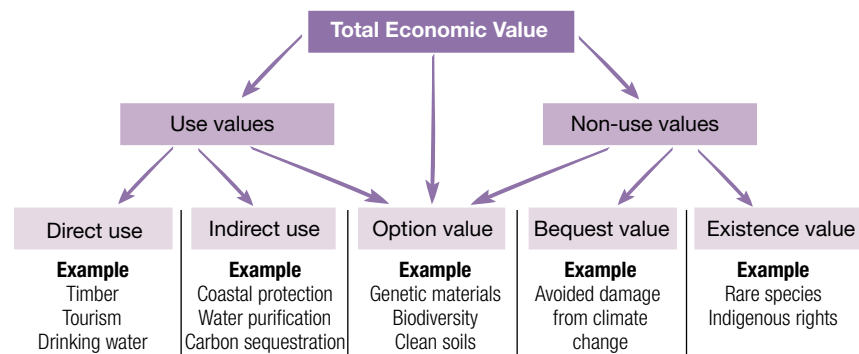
Total Economic Value

Use values

Non-use values

Direct use

Example
Timber
Tourism
Drinking water

Indirect use

Example
Coastal protection
Water purification
Carbon sequestration

Option value

Example
Genetic materials
Biodiversity
Clean soils

Bequest value

Example
Avoided damage from climate change

Existence value

Example
Rare species
Indigenous rights